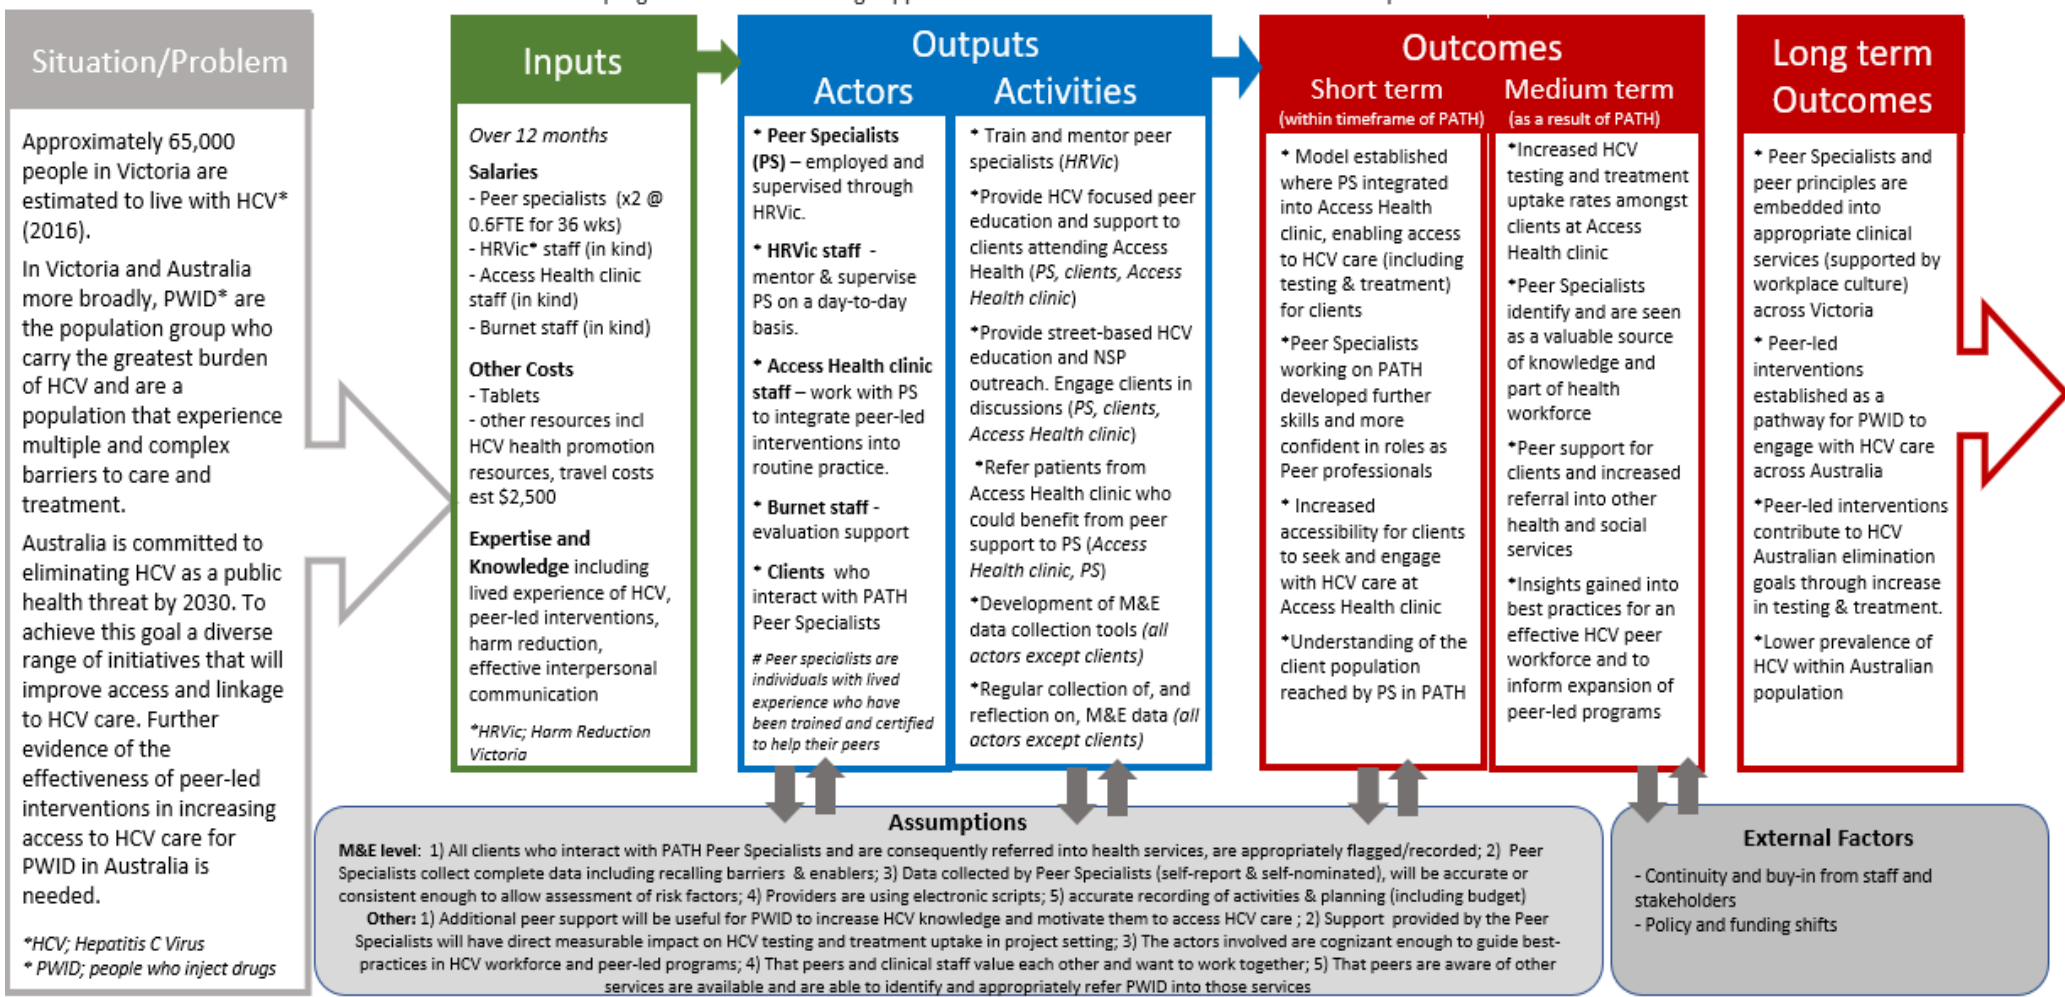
Situation/Problem

Approximately 65,000 people in Victoria are estimated to live with HCV* (2016).

In Victoria and Australia more broadly, PWID* are the population group who carry the greatest burden of HCV and are a population that experience multiple and complex barriers to care and treatment.

Australia is committed to eliminating HCV as a public health threat by 2030. To achieve this goal a diverse range of initiatives that will improve access and linkage to HCV care. Further evidence of the effectiveness of peer-led interventions in increasing access to HCV care for PWID in Australia is needed.

*HCV; Hepatitis C Virus
* PWID; people who inject drugs

Inputs

Over 12 months

Salaries
- Peer specialists (x2 @ 0.6FTE for 36 wks)
- HRVic* staff (in kind)
- Access Health clinic staff (in kind)
- Burnet staff (in kind)

Other Costs
- Tablets
- other resources incl HCV health promotion resources, travel costs est $2,500

Expertise and Knowledge including lived experience of HCV, peer-led interventions, harm reduction, effective interpersonal communication

*HRVic; Harm Reduction Victoria

Outputs

Actors

* Peer Specialists (PS) – employed and supervised through HRVic.

* HRVic staff - mentor & supervise PS on a day-to-day basis.

* Access Health clinic staff – work with PS to integrate peer-led interventions into routine practice.

* Burnet staff - evaluation support

* Clients who interact with PATH Peer Specialists

# Peer specialists are individuals with lived experience who have been trained and certified to help their peers

Activities

* Train and mentor peer specialists (HRVic)

*Provide HCV focused peer education and support to clients attending Access Health (PS, clients, Access Health clinic)

*Provide street-based HCV education and NSP outreach. Engage clients in discussions (PS, clients, Access Health clinic)

*Refer patients from Access Health clinic who could benefit from peer support to PS (Access Health clinic, PS)

*Development of M&E data collection tools (all actors except clients)

*Regular collection of, and reflection on, M&E data (all actors except clients)

Outcomes

Short term
(within timeframe of PATH)

* Model established where PS integrated into Access Health clinic, enabling access to HCV care (including testing & treatment) for clients

*Peer Specialists working on PATH developed further skills and more confident in roles as Peer professionals

* Increased accessibility for clients to seek and engage with HCV care at Access Health clinic

*Understanding of the client population reached by PS in PATH

Medium term
(as a result of PATH)

*Increased HCV testing and treatment uptake rates amongst clients at Access Health clinic

*Peer Specialists identify and are seen as a valuable source of knowledge and part of health workforce

*Peer support for clients and increased referral into other health and social services

*Insights gained into best practices for an effective HCV peer workforce and to inform expansion of peer-led programs

Long term Outcomes

* Peer Specialists and peer principles are embedded into appropriate clinical services (supported by workplace culture) across Victoria

* Peer-led interventions established as a pathway for PWID to engage with HCV care across Australia

*Peer-led interventions contribute to HCV Australian elimination goals through increase in testing & treatment.

*Lower prevalence of HCV within Australian population

Assumptions

M&E level: 1) All clients who interact with PATH Peer Specialists and are consequently referred into health services, are appropriately flagged/recorded; 2) Peer Specialists collect complete data including recalling barriers & enablers; 3) Data collected by Peer Specialists (self-report & self-nominated), will be accurate or consistent enough to allow assessment of risk factors; 4) Providers are using electronic scripts; 5) accurate recording of activities & planning (including budget)
Other: 1) Additional peer support will be useful for PWID to increase HCV knowledge and motivate them to access HCV care ; 2) Support provided by the Peer Specialists will have direct measurable impact on HCV testing and treatment uptake in project setting; 3) The actors involved are cognizant enough to guide best-practices in HCV workforce and peer-led programs; 4) That peers and clinical staff value each other and want to work together; 5) That peers are aware of other services are available and are able to identify and appropriately refer PWID into those services

External Factors

- Continuity and buy-in from staff and stakeholders
- Policy and funding shifts